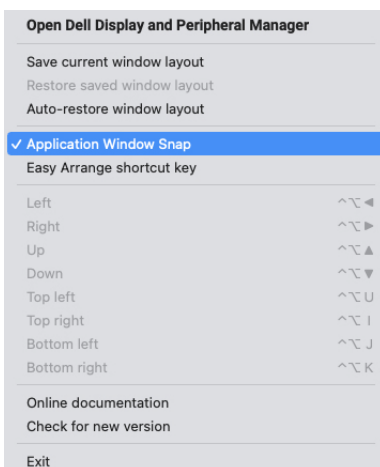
Open Dell Display and Peripheral Manager

Save current window layout
Restore saved window layout
Auto-restore window layout

✓ Application Window Snap
Easy Arrange shortcut key

Left ^⌥◀
Right ^⌥▶
Up ^⌥▲
Down ^⌥▼
Top left ^⌥U
Top right ^⌥I
Bottom left ^⌥J
Bottom right ^⌥K

Online documentation
Check for new version

Exit